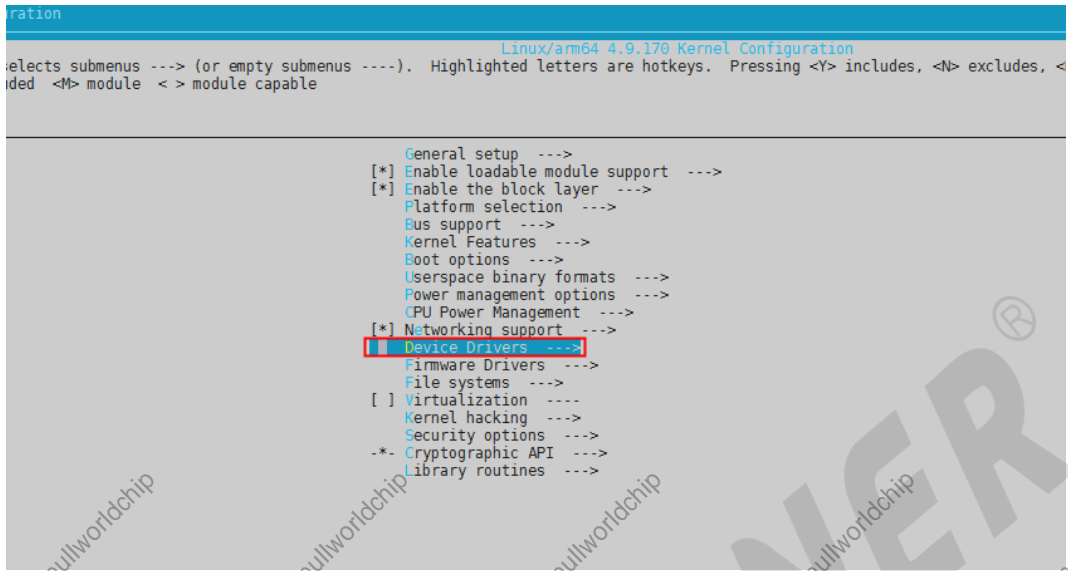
uration

Linux/arm64 4.9.170 Kernel Configuration

selects submenus ---> (or empty submenus ----). Highlighted letters are hotkeys. Pressing <Y> includes, <N> excludes, <
uded <M> module < > module capable

General setup --->
[*] Enable loadable module support --->
[*] Enable the block layer --->
Platform selection --->
Bus support --->
Kernel Features --->
Boot options --->
Userspace binary formats --->
Power management options --->
CPU Power Management --->
[*] Networking support --->
Device Drivers --->
Firmware Drivers --->
File systems --->
[ ] Virtualization ----
Kernel hacking --->
Security options --->
-*- Cryptographic API --->
Library routines --->

ullworldchip ullworldchip ullworldchip ullworldchip
NER ®